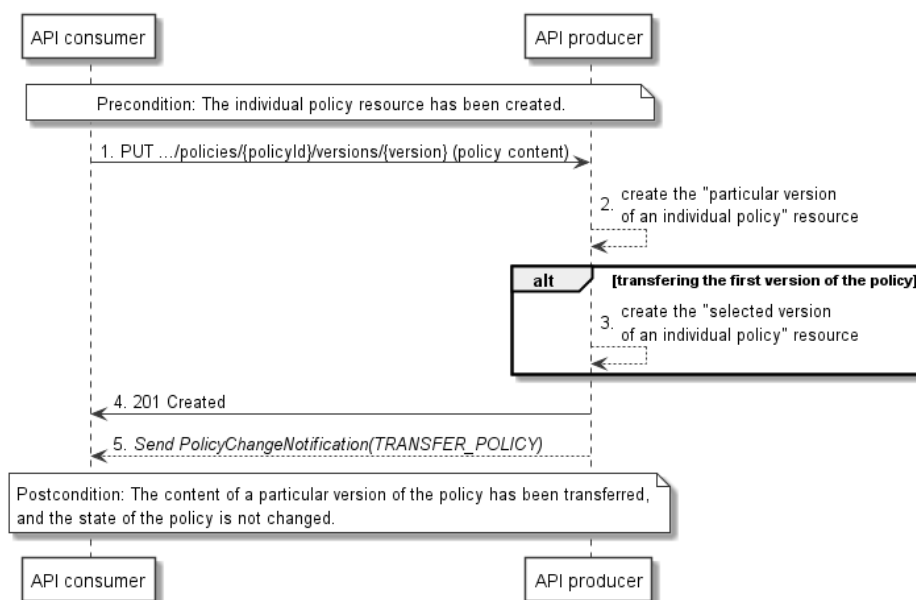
API consumer

API producer

Precondition: The individual policy resource has been created.

1. PUT .../policies/{policyId}/versions/{version} (policy content)

2. create the "particular version of an individual policy" resource

alt

[transfering the first version of the policy]

3. create the "selected version of an individual policy" resource

4. 201 Created

5. Send PolicyChangeNotification(TRANSFER_POLICY)

Postcondition: The content of a particular version of the policy has been transferred, and the state of the policy is not changed.

API consumer

API producer